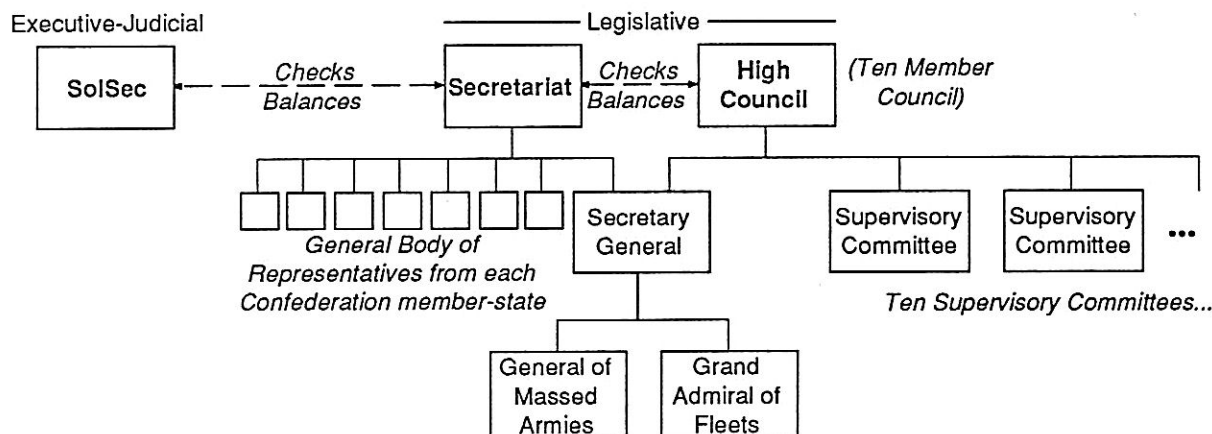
Executive-Judicial

Legislative

SolSec

Checks
Balances

Secretariat

Checks
Balances

High Council

(Ten Member Council)

General Body of Representatives from each Confederation member-state

Secretary General

Supervisory Committee

Supervisory Committee

•••

Ten Supervisory Committees...

General of Massed Armies

Grand Admiral of Fleets